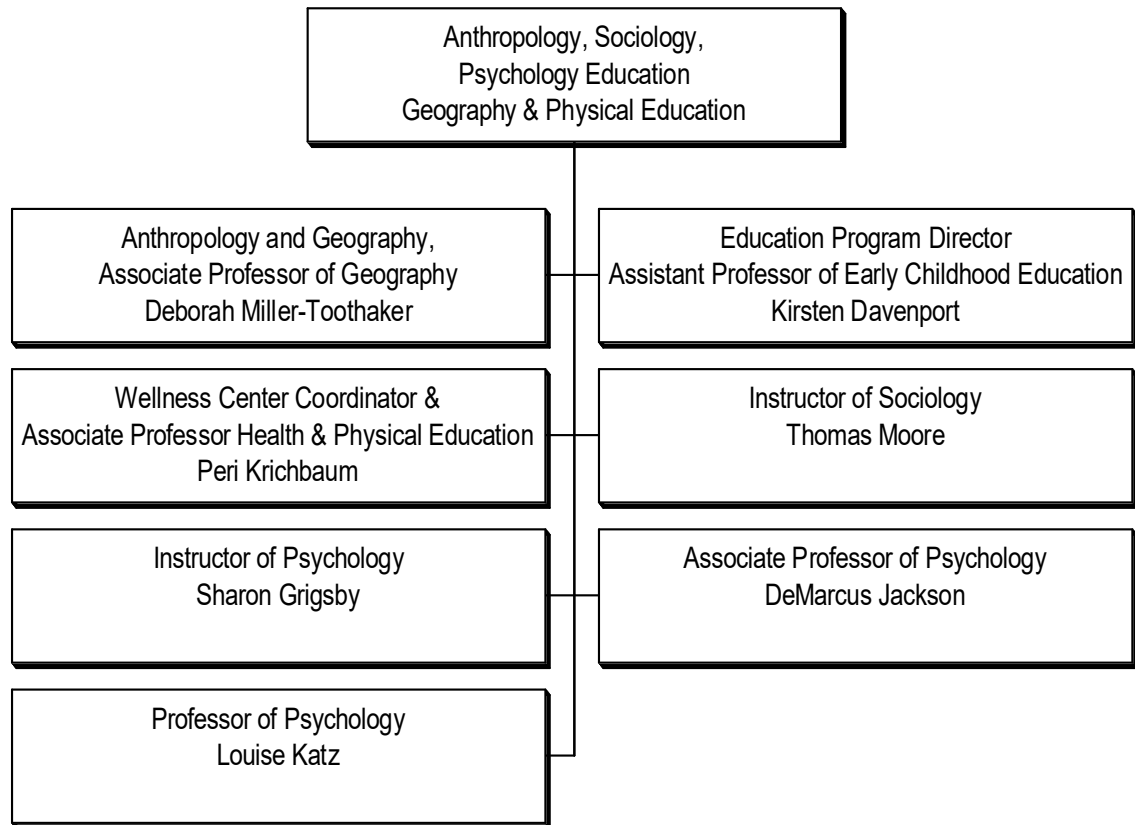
Anthropology, Sociology, Psychology Education Geography & Physical Education

Anthropology and Geography, Associate Professor of Geography Deborah Miller-Toothaker

Education Program Director Assistant Professor of Early Childhood Education Kirsten Davenport

Wellness Center Coordinator & Associate Professor Health & Physical Education Peri Krichbaum

Instructor of Sociology Thomas Moore

Instructor of Psychology Sharon Grigsby

Associate Professor of Psychology DeMarcus Jackson

Professor of Psychology Louise Katz